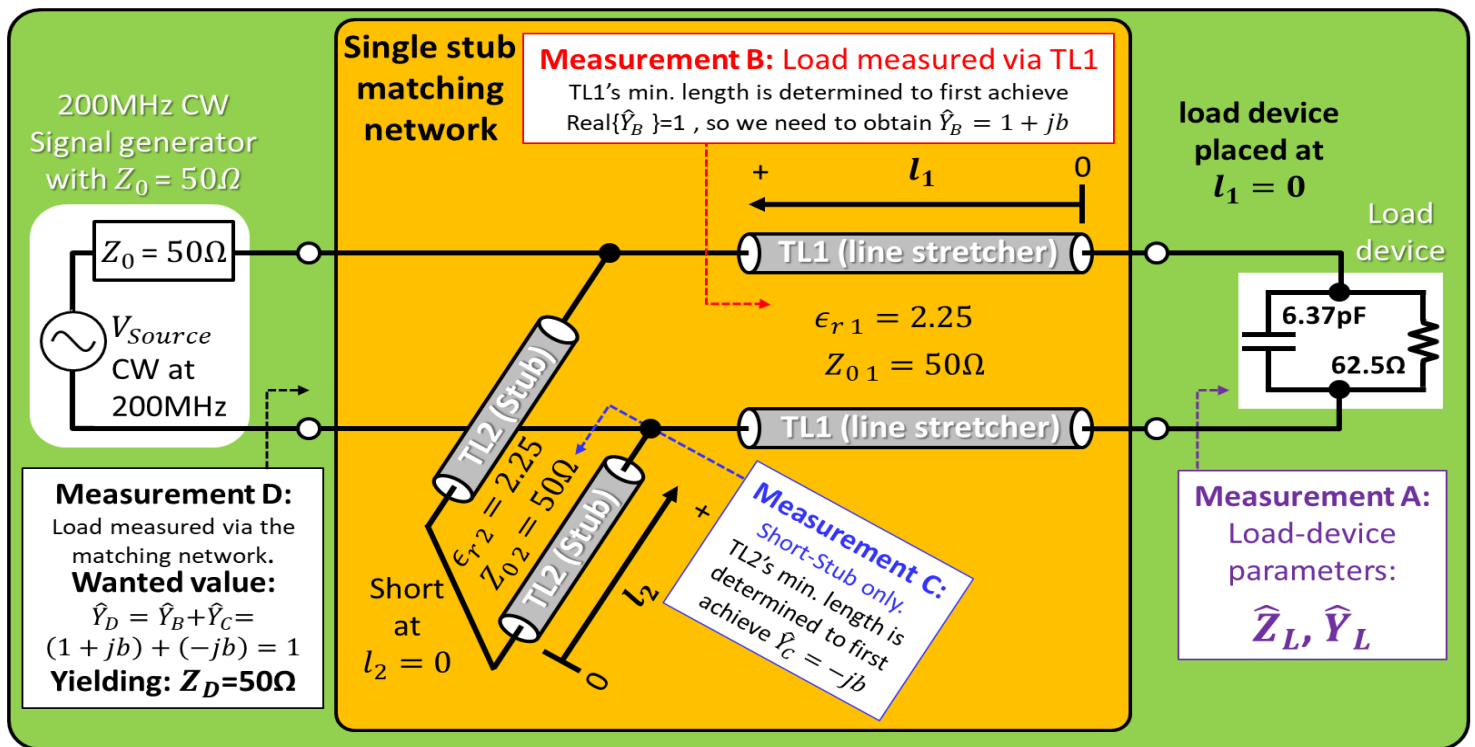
200MHz CW Signal generator with $Z_0 = 50\Omega$

$Z_0 = 50\Omega$

$V_{Source}$ CW at 200MHz

Single stub matching network

Measurement B: Load measured via TL1

TL1's min. length is determined to first achieve Real{$\hat{Y}_B$ }=1 , so we need to obtain $\hat{Y}_B = 1 + jb$

+ $l_1$ 0

TL1 (line stretcher)

$\epsilon_{r\,1} = 2.25$

$Z_{0\,1} = 50\Omega$

TL1 (line stretcher)

load device placed at $l_1 = 0$

Load device

6.37pF

62.5Ω

TL2 (Stub)

$\epsilon_{r\,2} = 2.25$

$Z_{0\,2} = 50\Omega$

TL2 (Stub)

+ $l_2$ 0

Short at $l_2 = 0$

Measurement C: Short-Stub only. TL2's min. length is determined to first achieve $\hat{Y}_C = -jb$

Measurement D: Load measured via the matching network.

Wanted value: $\hat{Y}_D = \hat{Y}_B + \hat{Y}_C =$ $(1 + jb) + (-jb) = 1$

Yielding: $Z_D$=50Ω

Measurement A: Load-device parameters: $\hat{Z}_L, \hat{Y}_L$